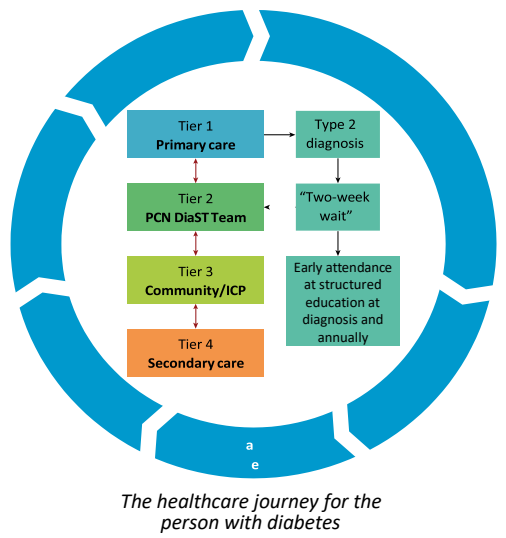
Tier 1
Primary care

Tier 2
PCN DiaST Team

Tier 3
Community/ICP

Tier 4
Secondary care

Type 2 diagnosis

"Two-week wait"

Early attendance at structured education at diagnosis and annually

a
e

The healthcare journey for the person with diabetes